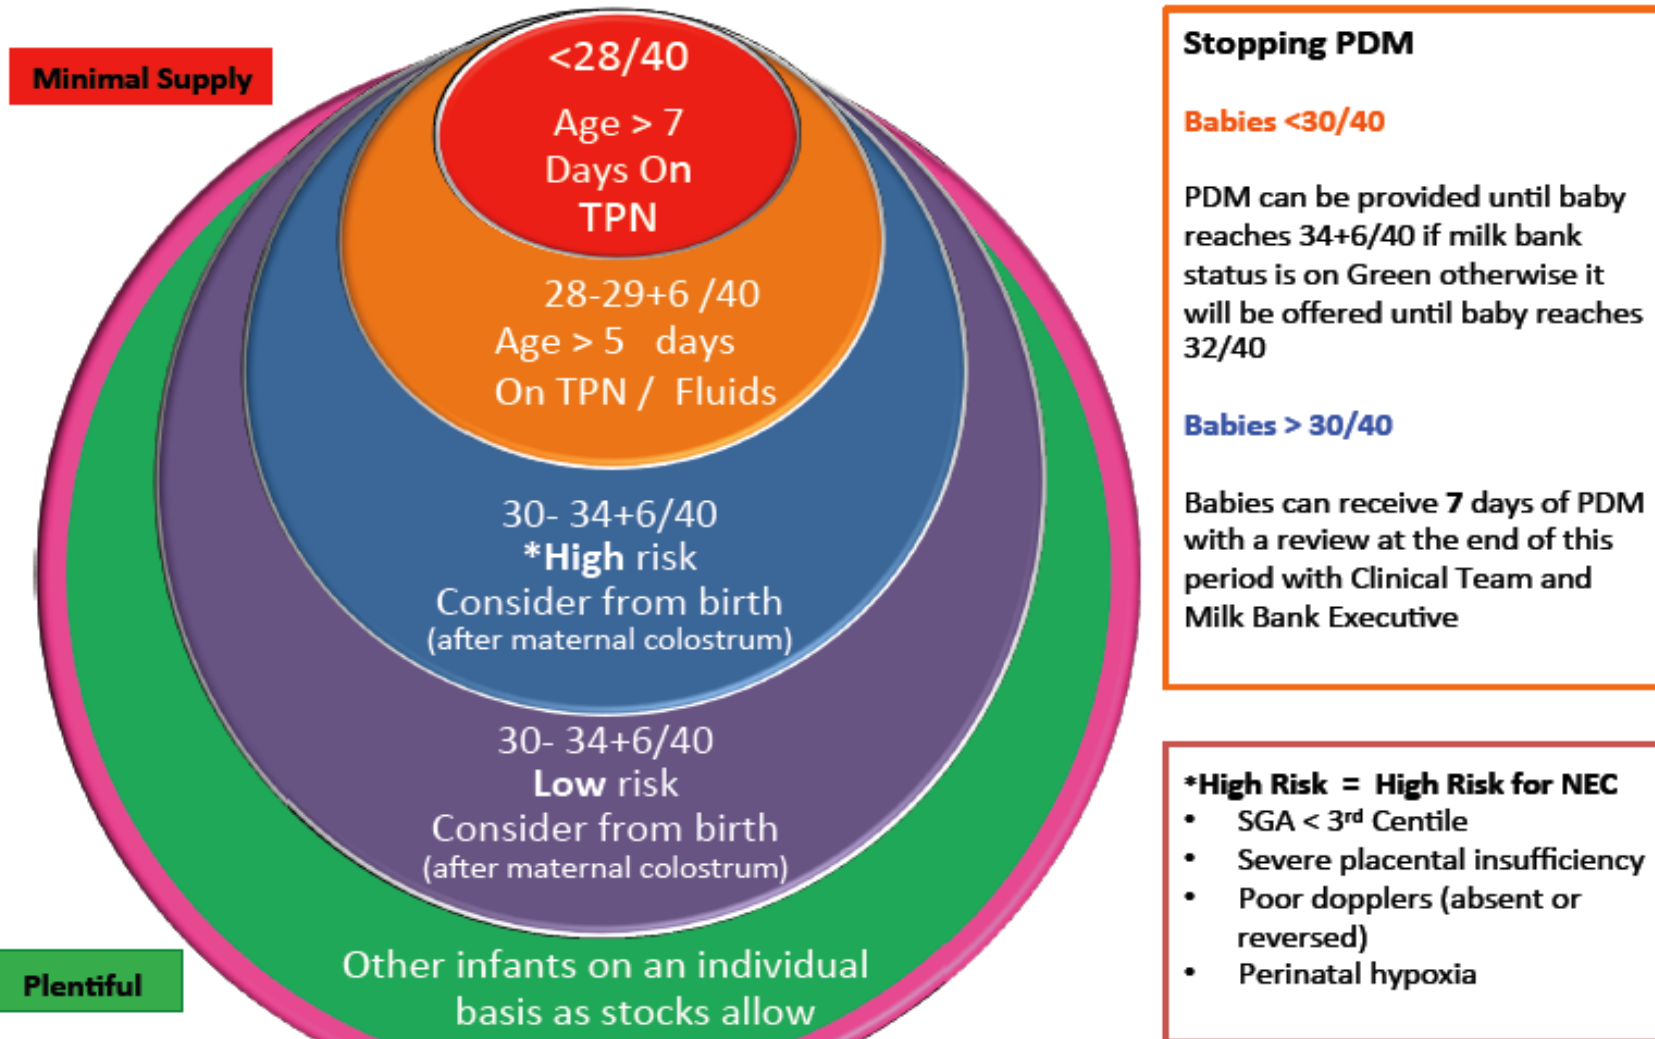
Minimal Supply

<28/40

Age > 7 Days On TPN

28-29+6 /40
Age > 5 days
On TPN / Fluids

30- 34+6/40
*High risk
Consider from birth
(after maternal colostrum)

30- 34+6/40
Low risk
Consider from birth
(after maternal colostrum)

Other infants on an individual basis as stocks allow

Plentiful

Stopping PDM

Babies <30/40

PDM can be provided until baby reaches 34+6/40 if milk bank status is on Green otherwise it will be offered until baby reaches 32/40

Babies > 30/40

Babies can receive **7** days of PDM with a review at the end of this period with Clinical Team and Milk Bank Executive

*High Risk = High Risk for NEC
• SGA < 3rd Centile
• Severe placental insufficiency
• Poor dopplers (absent or reversed)
• Perinatal hypoxia